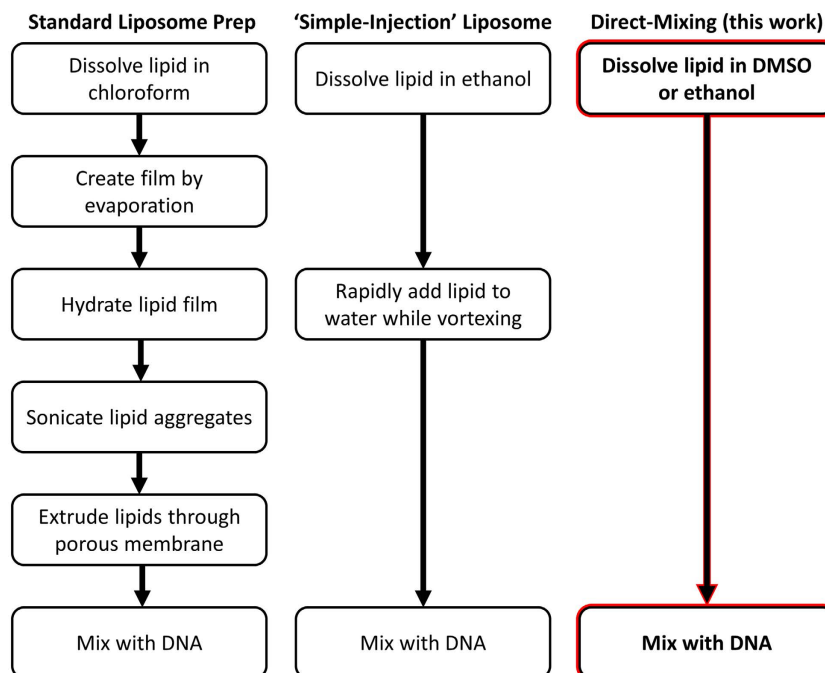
Standard Liposome Prep

Dissolve lipid in chloroform

Create film by evaporation

Hydrate lipid film

Sonicate lipid aggregates

Extrude lipids through porous membrane

Mix with DNA

'Simple-Injection' Liposome

Dissolve lipid in ethanol

Rapidly add lipid to water while vortexing

Mix with DNA

Direct-Mixing (this work)

Dissolve lipid in DMSO or ethanol

Mix with DNA